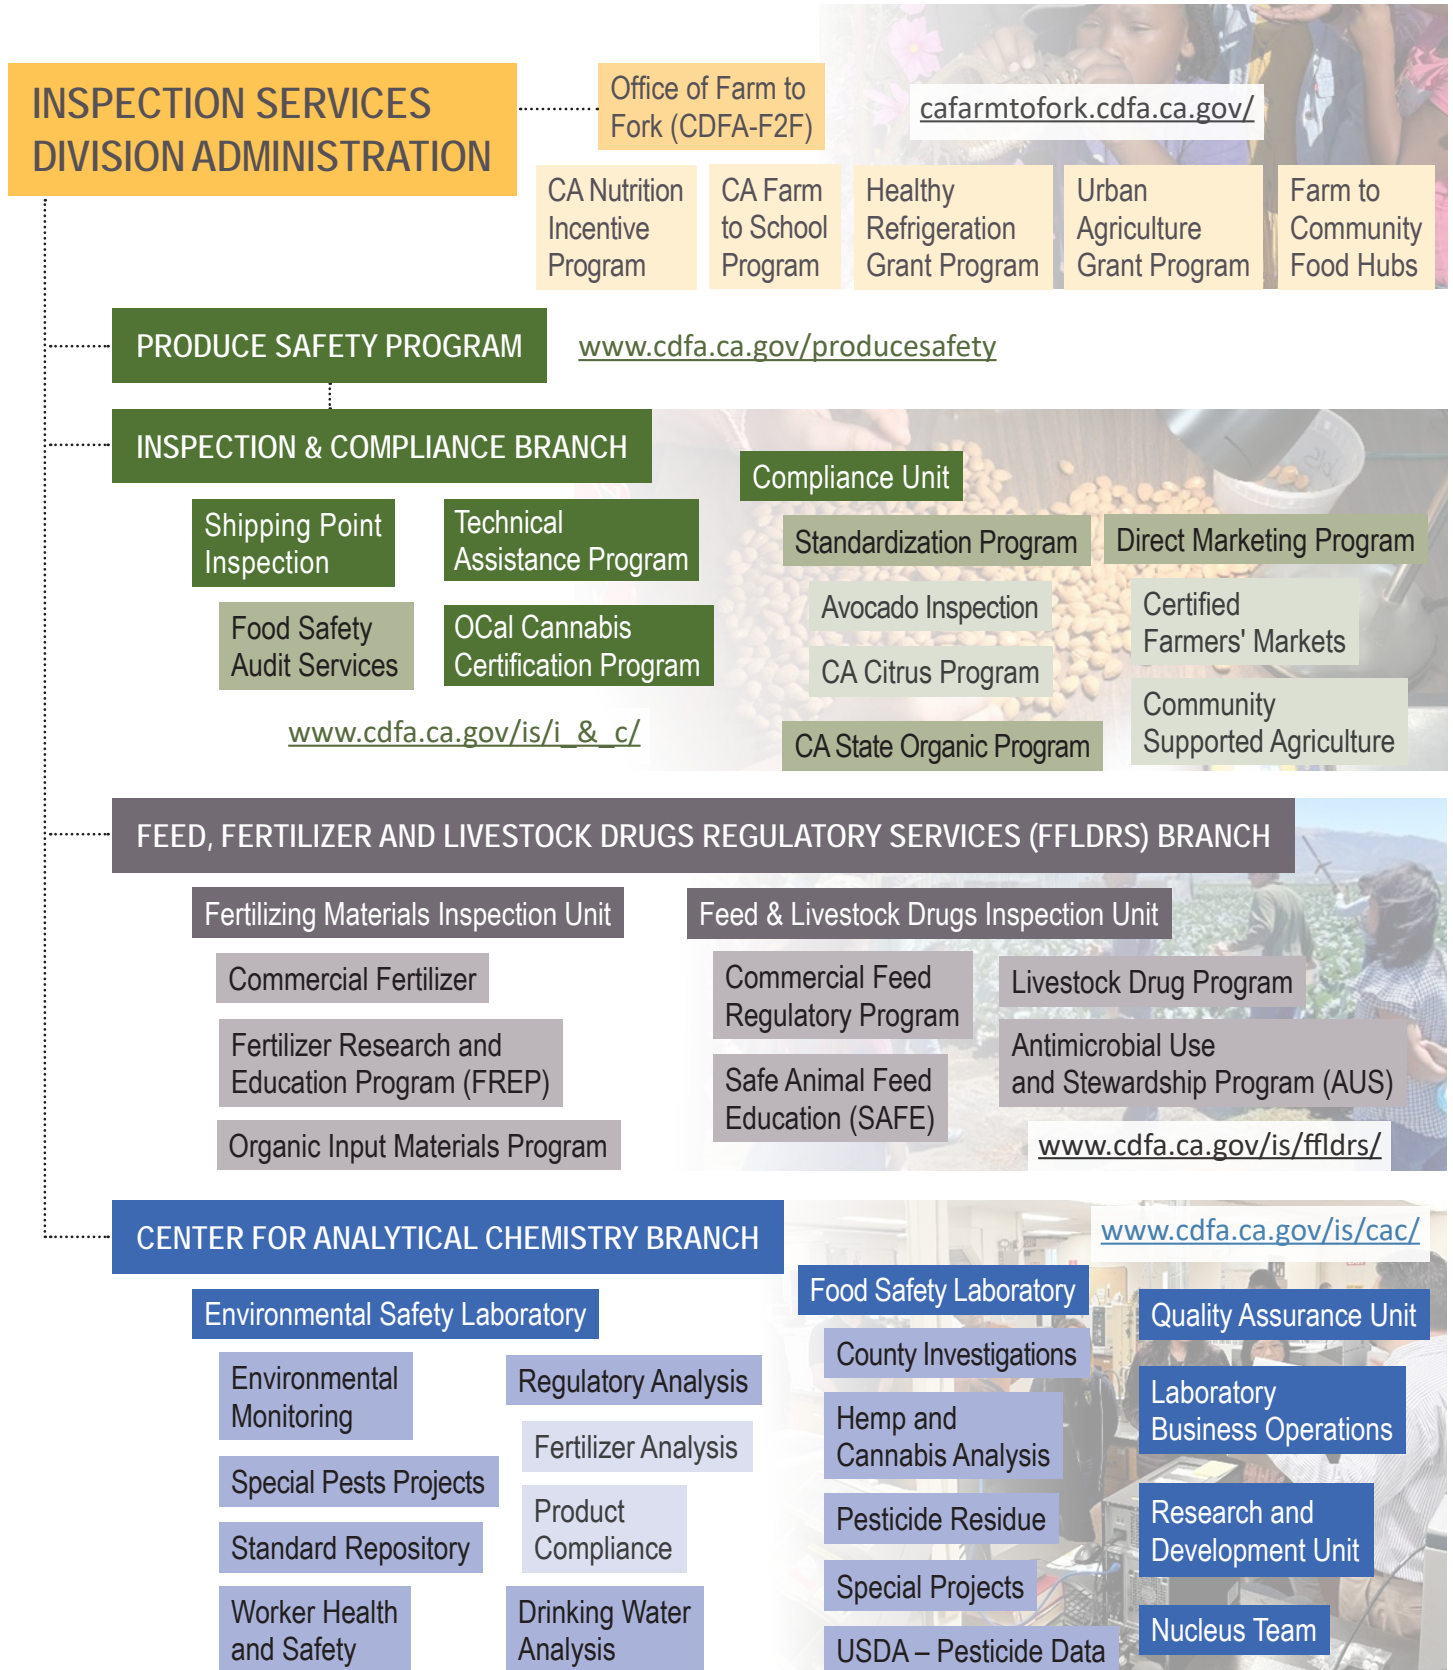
INSPECTION SERVICES DIVISION ADMINISTRATION

Office of Farm to Fork (CDFA-F2F)

cafarmtofork.cdfa.ca.gov/

CA Nutrition Incentive Program

CA Farm to School Program

Healthy Refrigeration Grant Program

Urban Agriculture Grant Program

Farm to Community Food Hubs

PRODUCE SAFETY PROGRAM

www.cdfa.ca.gov/producesafety

INSPECTION & COMPLIANCE BRANCH

Shipping Point Inspection

Technical Assistance Program

Food Safety Audit Services

OCal Cannabis Certification Program

www.cdfa.ca.gov/is/i_&_c/

Compliance Unit

Standardization Program

Direct Marketing Program

Avocado Inspection

Certified Farmers' Markets

CA Citrus Program

Community Supported Agriculture

CA State Organic Program

FEED, FERTILIZER AND LIVESTOCK DRUGS REGULATORY SERVICES (FFLDRS) BRANCH

Fertilizing Materials Inspection Unit

Commercial Fertilizer

Fertilizer Research and Education Program (FREP)

Organic Input Materials Program

Feed & Livestock Drugs Inspection Unit

Commercial Feed Regulatory Program

Livestock Drug Program

Safe Animal Feed Education (SAFE)

Antimicrobial Use and Stewardship Program (AUS)

www.cdfa.ca.gov/is/ffldrs/

CENTER FOR ANALYTICAL CHEMISTRY BRANCH

www.cdfa.ca.gov/is/cac/

Environmental Safety Laboratory

Environmental Monitoring

Regulatory Analysis

Fertilizer Analysis

Special Pests Projects

Product Compliance

Standard Repository

Worker Health and Safety

Drinking Water Analysis

Food Safety Laboratory

County Investigations

Hemp and Cannabis Analysis

Pesticide Residue

Special Projects

USDA – Pesticide Data

Quality Assurance Unit

Laboratory Business Operations

Research and Development Unit

Nucleus Team